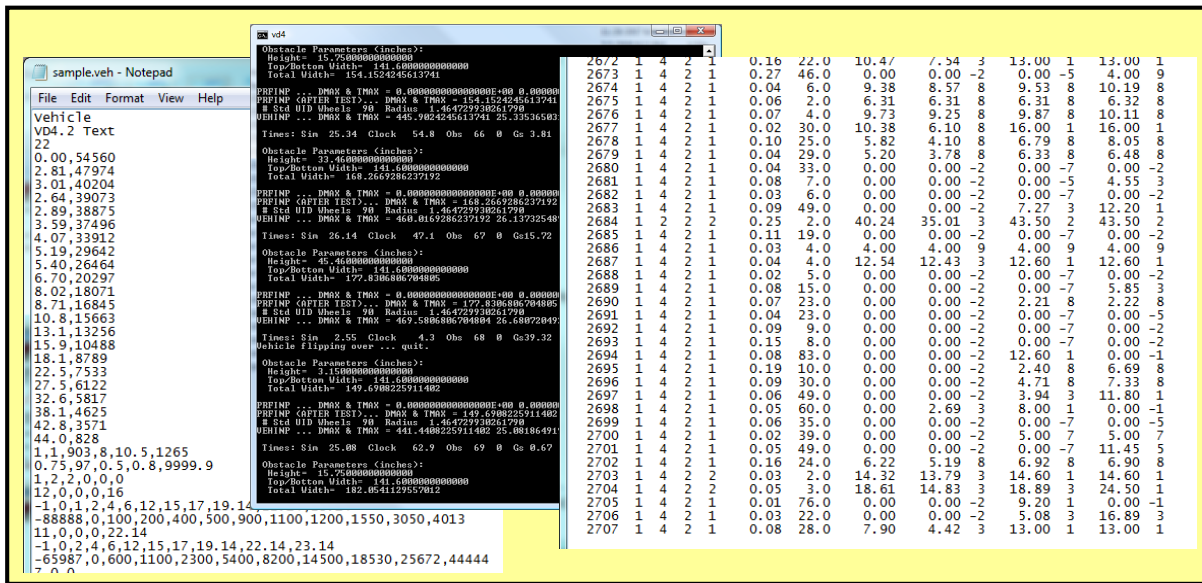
sample.veh - Notepad
File Edit Format View Help
vehicle
VD4.2 Text
22
0.00,54560
2.81,47974
3.01,40204
2.64,39073
2.89,38875
3.59,37496
4.07,33912
5.19,29642
5.40,26464
6.70,20297
8.02,18071
8.71,16845
10.8,15663
13.1,13256
15.9,10488
18.1,8789
22.5,7533
27.5,6122
32.6,5817
38.1,4625
42.8,3571
44.0,828
1,1,903,8,10.5,1265
0.75,97,0.5,0.8,9999.9
1,2,2,0,0,0
12,0,0,0,16
-1,0,1,2,4,6,12,15,17,19.14
-88888,0,100,200,400,500,900,1100,1200,1550,3050,4013
11,0,0,0,22.14
-1,0,2,4,6,12,15,17,19.14,22.14,23.14
-65987,0,600,1100,2300,5400,8200,14500,18530,25672,44444

vd4
Obstacle Parameters (inches):
Height= 15.7500000000000
Top/Bottom Width= 141.600000000000
Total Width= 154.1524245613741
PRFINP ... DMAX & TMAX = 0.0000000000000000E+00 0.000000
PRFINP (AFTER TEST)... DMAX & TMAX = 154.1524245613741
# Std UID Wheels 90 Radius 1.464729930261790
VEHINP ... DMAX & TMAX = 445.9024245613741 25.33536503
Times: Sim 25.34 Clock 54.8 Obs 66 0 Gs 3.81
Obstacle Parameters (inches):
Height= 33.4600000000000
Top/Bottom Width= 141.600000000000
Total Width= 168.2669286237192
PRFINP ... DMAX & TMAX = 0.0000000000000000E+00 0.000000
PRFINP (AFTER TEST)... DMAX & TMAX = 168.2669286237192
# Std UID Wheels 90 Radius 1.464729930261790
VEHINP ... DMAX & TMAX = 468.0169286237192 26.13732548
Times: Sim 26.14 Clock 47.1 Obs 67 0 Gs15.72
Obstacle Parameters (inches):
Height= 45.4600000000000
Top/Bottom Width= 141.600000000000
Total Width= 177.8306806704805
PRFINP ... DMAX & TMAX = 0.0000000000000000E+00 0.000000
PRFINP (AFTER TEST)... DMAX & TMAX = 177.8306806704805
# Std UID Wheels 90 Radius 1.464729930261790
VEHINP ... DMAX & TMAX = 469.5806806704804 26.68072049
Times: Sim 2.55 Clock 4.3 Obs 68 0 Gs39.32
Vehicle flipping over ... quit.
Obstacle Parameters (inches):
Height= 3.1500000000000
Top/Bottom Width= 141.600000000000
Total Width= 149.6908225911402
PRFINP ... DMAX & TMAX = 0.0000000000000000E+00 0.000000
PRFINP (AFTER TEST)... DMAX & TMAX = 149.6908225911402
# Std UID Wheels 90 Radius 1.464729930261790
VEHINP ... DMAX & TMAX = 441.4408225911402 25.08186491
Times: Sim 25.08 Clock 62.9 Obs 69 0 Gs 0.67
Obstacle Parameters (inches):
Height= 15.7500000000000
Top/Bottom Width= 141.600000000000
Total Width= 182.0541129557012

2672 1 4 2 1 0.16 22.0 10.47 7.54 3 13.00 1 13.00 1
2673 1 4 2 1 0.27 46.0 0.00 0.00 -2 0.00 -5 4.00 9
2674 1 4 2 1 0.04 6.0 9.38 8.57 8 9.53 8 10.19 8
2675 1 4 2 1 0.06 2.0 6.31 6.31 8 6.31 8 6.32 8
2676 1 4 2 1 0.07 4.0 9.73 9.25 8 9.87 8 10.11 8
2677 1 4 2 1 0.02 30.0 10.38 6.10 8 16.00 1 16.00 1
2678 1 4 2 1 0.10 25.0 5.82 4.10 8 6.79 8 8.05 8
2679 1 4 2 1 0.04 29.0 5.20 3.78 8 6.33 8 6.48 8
2680 1 4 2 1 0.04 33.0 0.00 0.00 -2 0.00 -7 0.00 -2
2681 1 4 2 1 0.08 7.0 0.00 0.00 -2 0.00 -5 4.55 3
2682 1 4 2 1 0.03 6.0 0.00 0.00 -2 0.00 -7 0.00 -2
2683 1 4 2 1 0.09 49.0 0.00 0.00 -2 7.27 3 12.20 1
2684 1 2 2 2 0.25 2.0 40.24 35.01 3 43.50 2 43.50 2
2685 1 4 2 1 0.11 19.0 0.00 0.00 -2 0.00 -7 0.00 -2
2686 1 4 2 1 0.03 4.0 4.00 4.00 9 4.00 9 4.00 9
2687 1 4 2 1 0.04 4.0 12.54 12.43 3 12.60 1 12.60 1
2688 1 4 2 1 0.02 5.0 0.00 0.00 -2 0.00 -7 0.00 -2
2689 1 4 2 1 0.08 15.0 0.00 0.00 -2 0.00 -7 5.85 3
2690 1 4 2 1 0.07 23.0 0.00 0.00 -2 2.21 8 2.22 8
2691 1 4 2 1 0.04 23.0 0.00 0.00 -2 0.00 -7 0.00 -5
2692 1 4 2 1 0.09 9.0 0.00 0.00 -2 0.00 -7 0.00 -2
2693 1 4 2 1 0.15 8.0 0.00 0.00 -2 0.00 -7 0.00 -2
2694 1 4 2 1 0.08 83.0 0.00 0.00 -2 12.60 1 0.00 -1
2695 1 4 2 1 0.19 10.0 0.00 0.00 -2 2.40 8 6.69 8
2696 1 4 2 1 0.09 30.0 0.00 0.00 -2 4.71 8 7.33 8
2697 1 4 2 1 0.06 49.0 0.00 0.00 -2 3.94 3 11.80 1
2698 1 4 2 1 0.05 60.0 0.00 2.69 3 8.00 1 0.00 -1
2699 1 4 2 1 0.06 35.0 0.00 0.00 -2 0.00 -7 0.00 -5
2700 1 4 2 1 0.02 39.0 0.00 0.00 -2 5.00 7 5.00 7
2701 1 4 2 1 0.05 49.0 0.00 0.00 -2 0.00 -7 11.45 5
2702 1 4 2 1 0.16 24.0 6.22 5.19 8 6.92 8 6.90 8
2703 1 4 2 2 0.03 2.0 14.32 13.79 3 14.60 1 14.60 1
2704 1 4 2 2 0.05 3.0 18.61 14.83 3 18.89 3 24.50 1
2705 1 4 2 1 0.01 76.0 0.00 0.00 -2 9.20 1 0.00 -1
2706 1 4 2 1 0.03 22.0 0.00 0.00 -2 5.08 3 16.89 3
2707 1 4 2 1 0.08 28.0 7.90 4.42 3 13.00 1 13.00 1